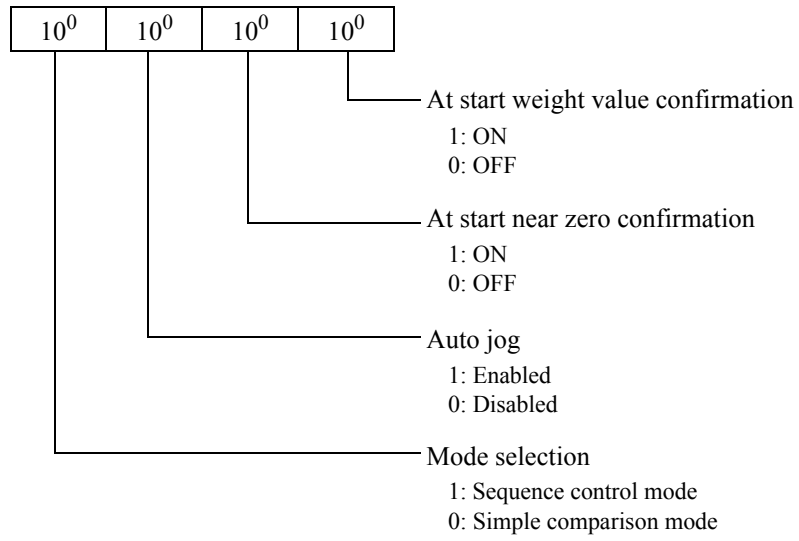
| $10^0$ | $10^0$ | $10^0$ | $10^0$ |
|---|---|---|---|

At start weight value confirmation
1: ON
0: OFF

At start near zero confirmation
1: ON
0: OFF

Auto jog
1: Enabled
0: Disabled

Mode selection
1: Sequence control mode
0: Simple comparison mode